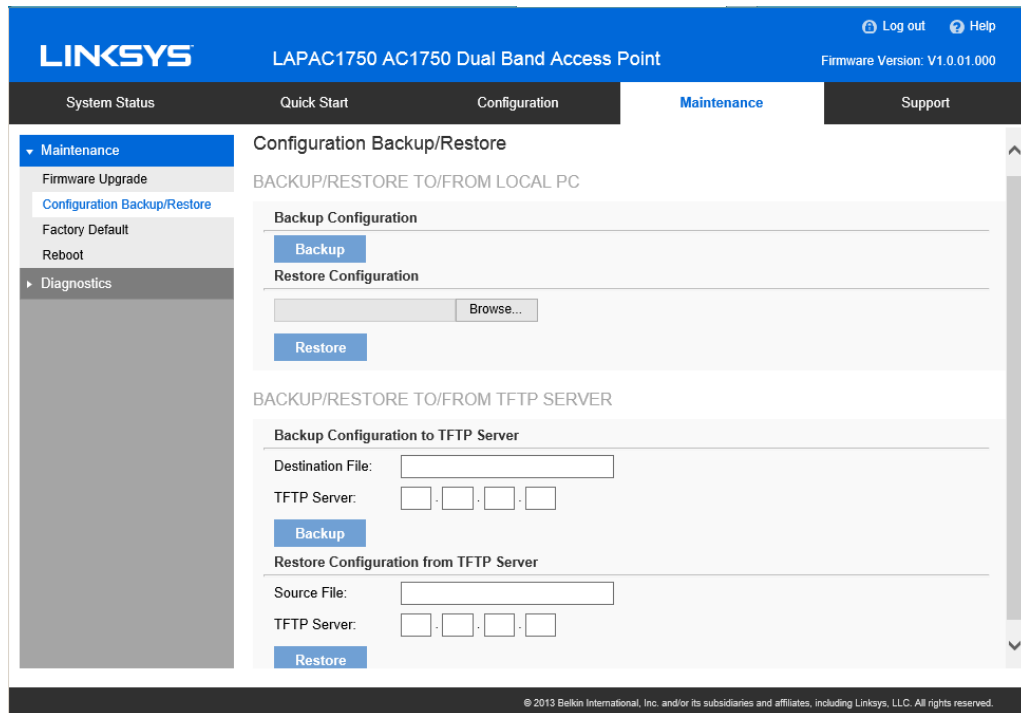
LINKSYS

LAPAC1750 AC1750 Dual Band Access Point

Log out Help

Firmware Version: V1.0.01.000

System Status Quick Start Configuration Maintenance Support

Maintenance
Firmware Upgrade
Configuration Backup/Restore
Factory Default
Reboot
Diagnostics

Configuration Backup/Restore

BACKUP/RESTORE TO/FROM LOCAL PC

Backup Configuration

Backup

Restore Configuration

Browse...

Restore

BACKUP/RESTORE TO/FROM TFTP SERVER

Backup Configuration to TFTP Server

Destination File:

TFTP Server: . . .

Backup

Restore Configuration from TFTP Server

Source File:

TFTP Server: . . .

Restore

© 2013 Belkin International, Inc. and/or its subsidiaries and affiliates, including Linksys, LLC. All rights reserved.